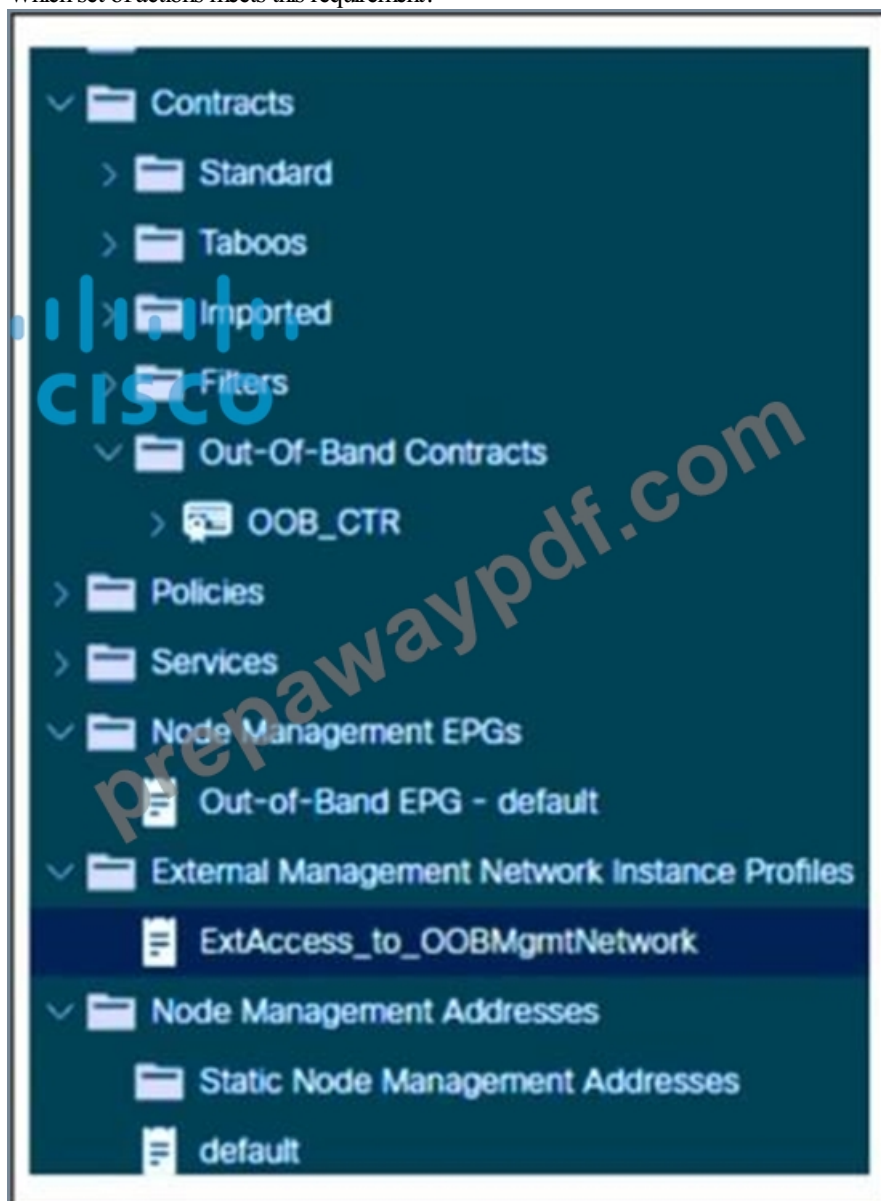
Which set of actions meets this requirement?

Contracts
Standard
Taboos
Imported
Filters
Out-Of-Band Contracts
OOB_CTR
Policies
Services
Node Management EPGs
Out-of-Band EPG - default
External Management Network Instance Profiles
ExtAccess_to_OOBMgmtNetwork
Node Management Addresses
Static Node Management Addresses
default

cisco
prepawaypdf.com